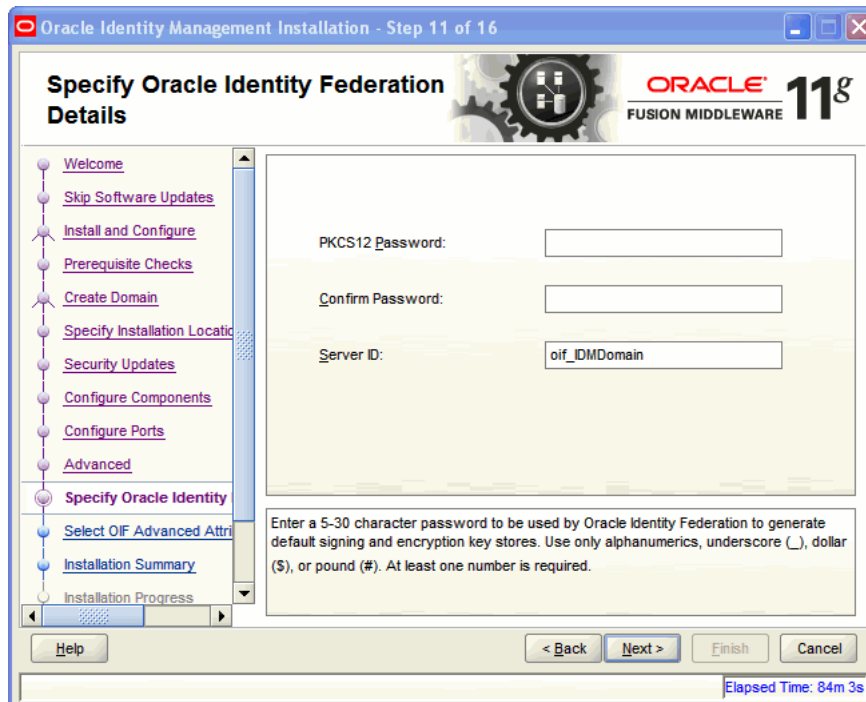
Oracle Identity Management Installation - Step 11 of 16

Specify Oracle Identity Federation Details

ORACLE
FUSION MIDDLEWARE 11g

Welcome
Skip Software Updates
Install and Configure
Prerequisite Checks
Create Domain
Specify Installation Locatio
Security Updates
Configure Components
Configure Ports
Advanced
Specify Oracle Identity
Select OIF Advanced Attri
Installation Summary
Installation Progress

PKCS12 Password:
Confirm Password:
Server ID: oif_IDMDomain

Enter a 5-30 character password to be used by Oracle Identity Federation to generate default signing and encryption key stores. Use only alphanumerics, underscore (_), dollar ($), or pound (#). At least one number is required.

Help
< Back
Next >
Finish
Cancel

Elapsed Time: 84m 3s